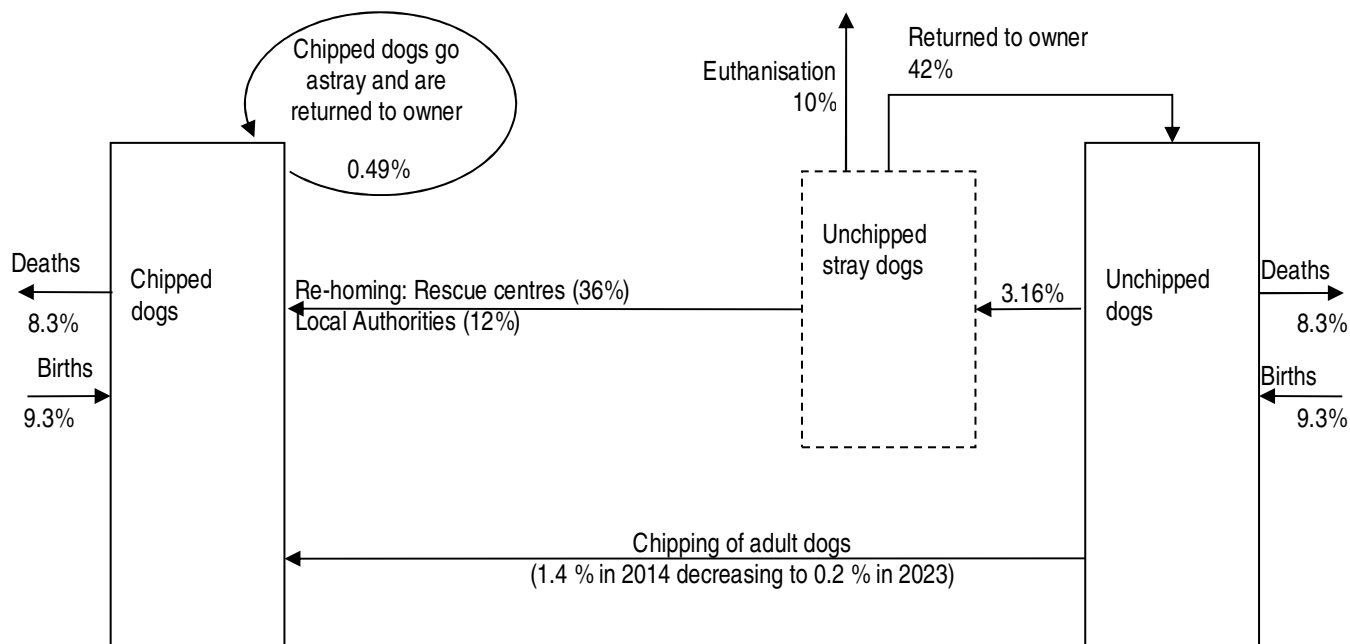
Chipped dogs go astray and are returned to owner

0.49%

Euthanisation
10%

Returned to owner
42%

Unchipped stray dogs

Deaths
8.3%

Births
9.3%

Chipped dogs

Re-homing: Rescue centres (36%)
Local Authorities (12%)

3.16%

Unchipped dogs

Deaths
8.3%

Births
9.3%

Chipping of adult dogs
(1.4 % in 2014 decreasing to 0.2 % in 2023)